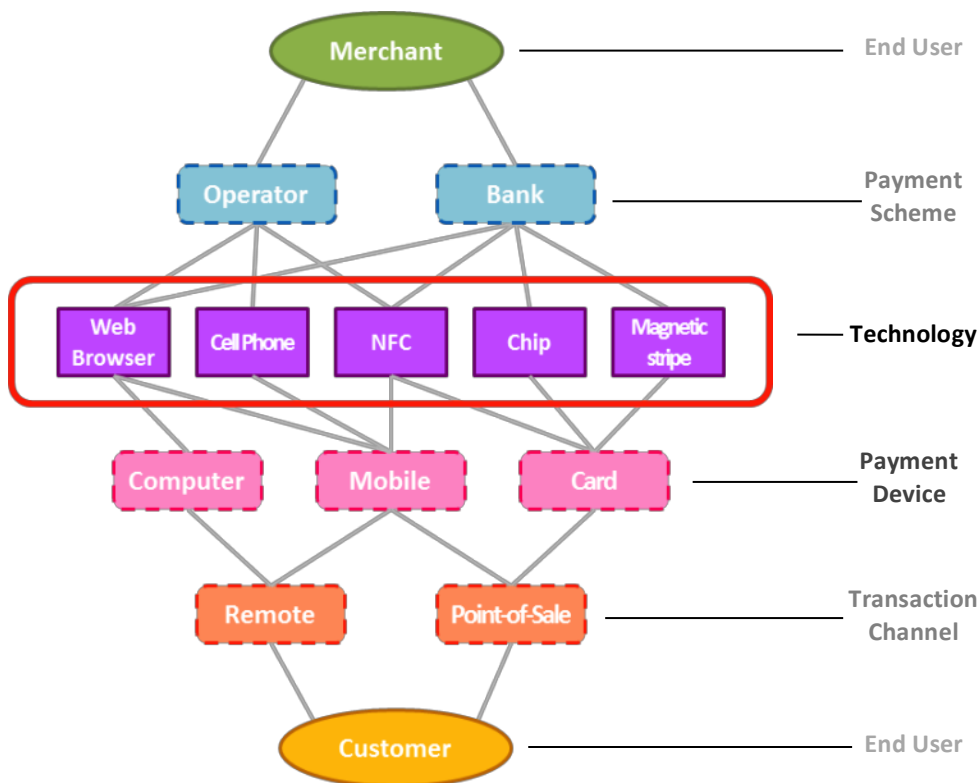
Merchant

End User

Operator

Bank

Payment Scheme

Web Browser

Cell Phone

NFC

Chip

Magnetic stripe

Technology

Computer

Mobile

Card

Payment Device

Remote

Point-of-Sale

Transaction Channel

Customer

End User